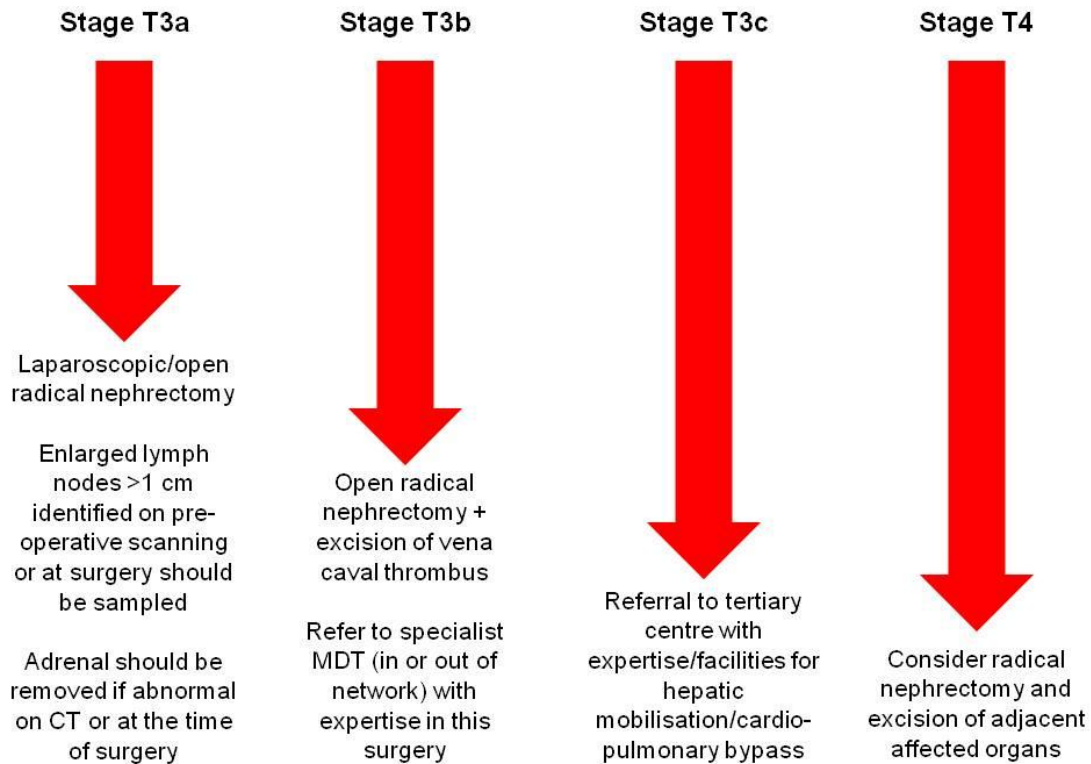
Stage T3a

Laparoscopic/open radical nephrectomy

Enlarged lymph nodes >1 cm identified on pre-operative scanning or at surgery should be sampled

Adrenal should be removed if abnormal on CT or at the time of surgery

Stage T3b

Open radical nephrectomy + excision of vena caval thrombus

Refer to specialist MDT (in or out of network) with expertise in this surgery

Stage T3c

Referral to tertiary centre with expertise/facilities for hepatic mobilisation/cardio-pulmonary bypass

Stage T4

Consider radical nephrectomy and excision of adjacent affected organs